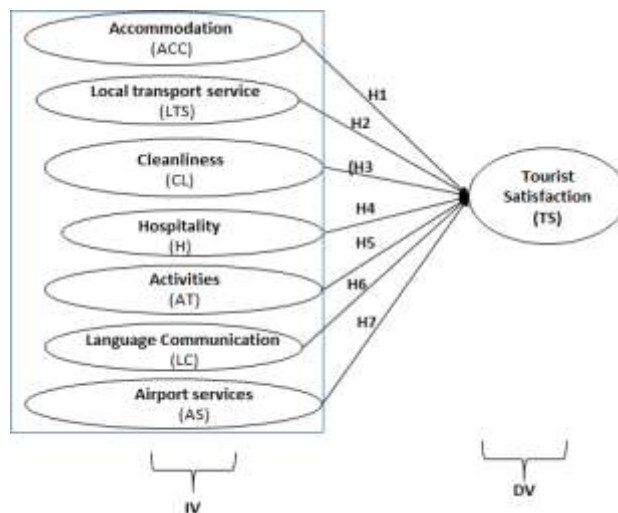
Accommodation
(ACC)

Local transport service
(LTS)

Cleanliness
(CL)

Hospitality
(H)

Activities
(AT)

Language Communication
(LC)

Airport services
(AS)

H1
H2
H3
H4
H5
H6
H7

Tourist Satisfaction
(TS)

IV

DV